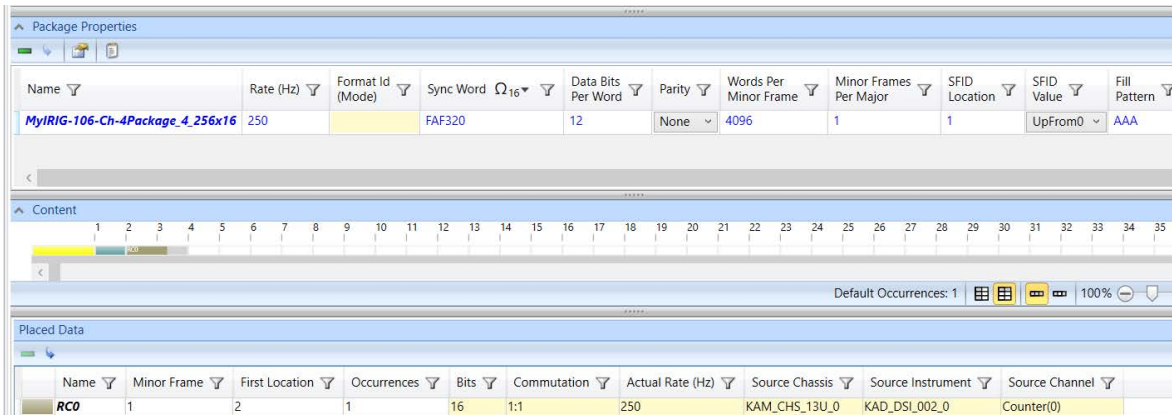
Package Properties

| Name | Rate (Hz) | Format Id (Mode) | Sync Word $\Omega_{16}$ | Data Bits Per Word | Parity | Words Per Minor Frame | Minor Frames Per Major | SFID Location | SFID Value | Fill Pattern |
|---|---|---|---|---|---|---|---|---|---|---|
| MyIRIG-106-Ch-4Package_4_256x16 | 250 | | FAF320 | 12 | None | 4096 | 1 | 1 | UpFrom0 | AAA |

Content

1 2 3 4 5 6 7 8 9 10 11 12 13 14 15 16 17 18 19 20 21 22 23 24 25 26 27 28 29 30 31 32 33 34 35

RC0

Default Occurrences: 1 100%

Placed Data

| Name | Minor Frame | First Location | Occurrences | Bits | Commutation | Actual Rate (Hz) | Source Chassis | Source Instrument | Source Channel |
|---|---|---|---|---|---|---|---|---|---|
| RC0 | 1 | 2 | 1 | 16 | 1:1 | 250 | KAM_CHS_13U_0 | KAD_DSI_002_0 | Counter(0) |